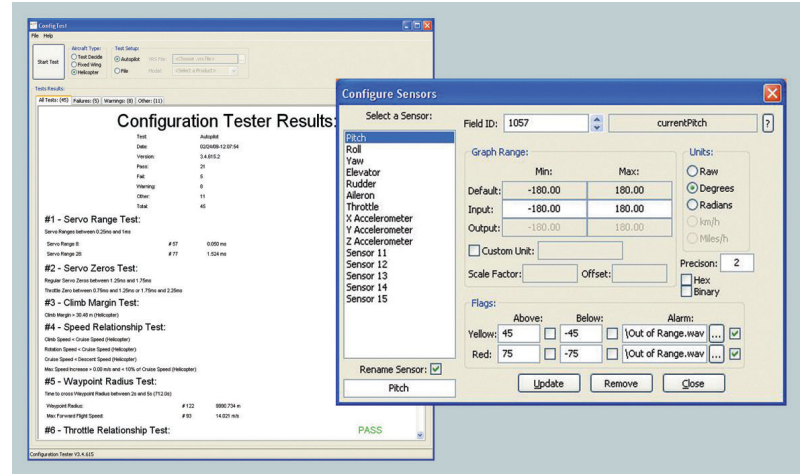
Config Test
File Help
Start Test
Aircraft Type:
Test Decode
Fixed Wing
Helicopter
Test Setup:
Autopilot
File
Tests Results:
All Tests: (45) Failures: (5) Warnings: (8) Other: (11)

Configuration Tester Results:

| Test: | Autopilot |
|---|---|
| Date: | 02/24/09-12:07:54 |
| Version: | 3.4.615.2 |
| Pass: | 21 |
| Fail: | 5 |
| Warning: | 8 |
| Other: | 11 |
| Total: | 45 |

#1 - Servo Range Test:
Servo Ranges between 0.25ms and 1ms

| Servo Range 8 | # 67 | 0.050 ms |
|---|---|---|
| Servo Range 20 | # 77 | 1.524 ms |

#2 - Servo Zeros Test:
Regular Servo Zeros between 1.25ms and 1.75ms
Throttle Zero between 0.75ms and 1.25ms or 1.75ms and 2.25ms

#3 - Climb Margin Test:
Climb Margin > 30.48 m (Helicopter)

#4 - Speed Relationship Test:
Climb Speed < Cruise Speed (Helicopter)
Rotation Speed < Cruise Speed (Helicopter)
Cruise Speed < Descent Speed (Helicopter)
Max Speed Increase > 0.00 m/s and < 10% of Cruise Speed (Helicopter)

#5 - Waypoint Radius Test:
Time to cross Waypoint Radius between 2s and 5s (712.0s)

| Waypoint Radius: | # 122 | 9990.734 m |
|---|---|---|
| Max Forward Flight Speed: | # 93 | 14.021 m/s |

#6 - Throttle Relationship Test:
PASS
Configuration Tester V3.4.615

Configure Sensors
Select a Sensor:
Pitch
Roll
Yaw
Elevator
Rudder
Aileron
Throttle
X Accelerometer
Y Accelerometer
Z Accelerometer
Sensor 11
Sensor 12
Sensor 13
Sensor 14
Sensor 15
Rename Sensor:
Pitch
Field ID: 1057
currentPitch
?
Graph Range:

| | Min: | Max: |
|---|---|---|
| Default: | -180.00 | 180.00 |
| Input: | -180.00 | 180.00 |
| Output: | -180.00 | 180.00 |

Custom Unit:
Scale Factor:
Offset:
Units:
Raw
Degrees
Radians
km/h
Miles/h
Precision: 2
Hex
Binary
Flags:
Above:
Below:
Alarm:
Yellow: 45 -45 \Out of Range.wav ...
Red: 75 -75 \Out of Range.wav ...
Update
Remove
Close